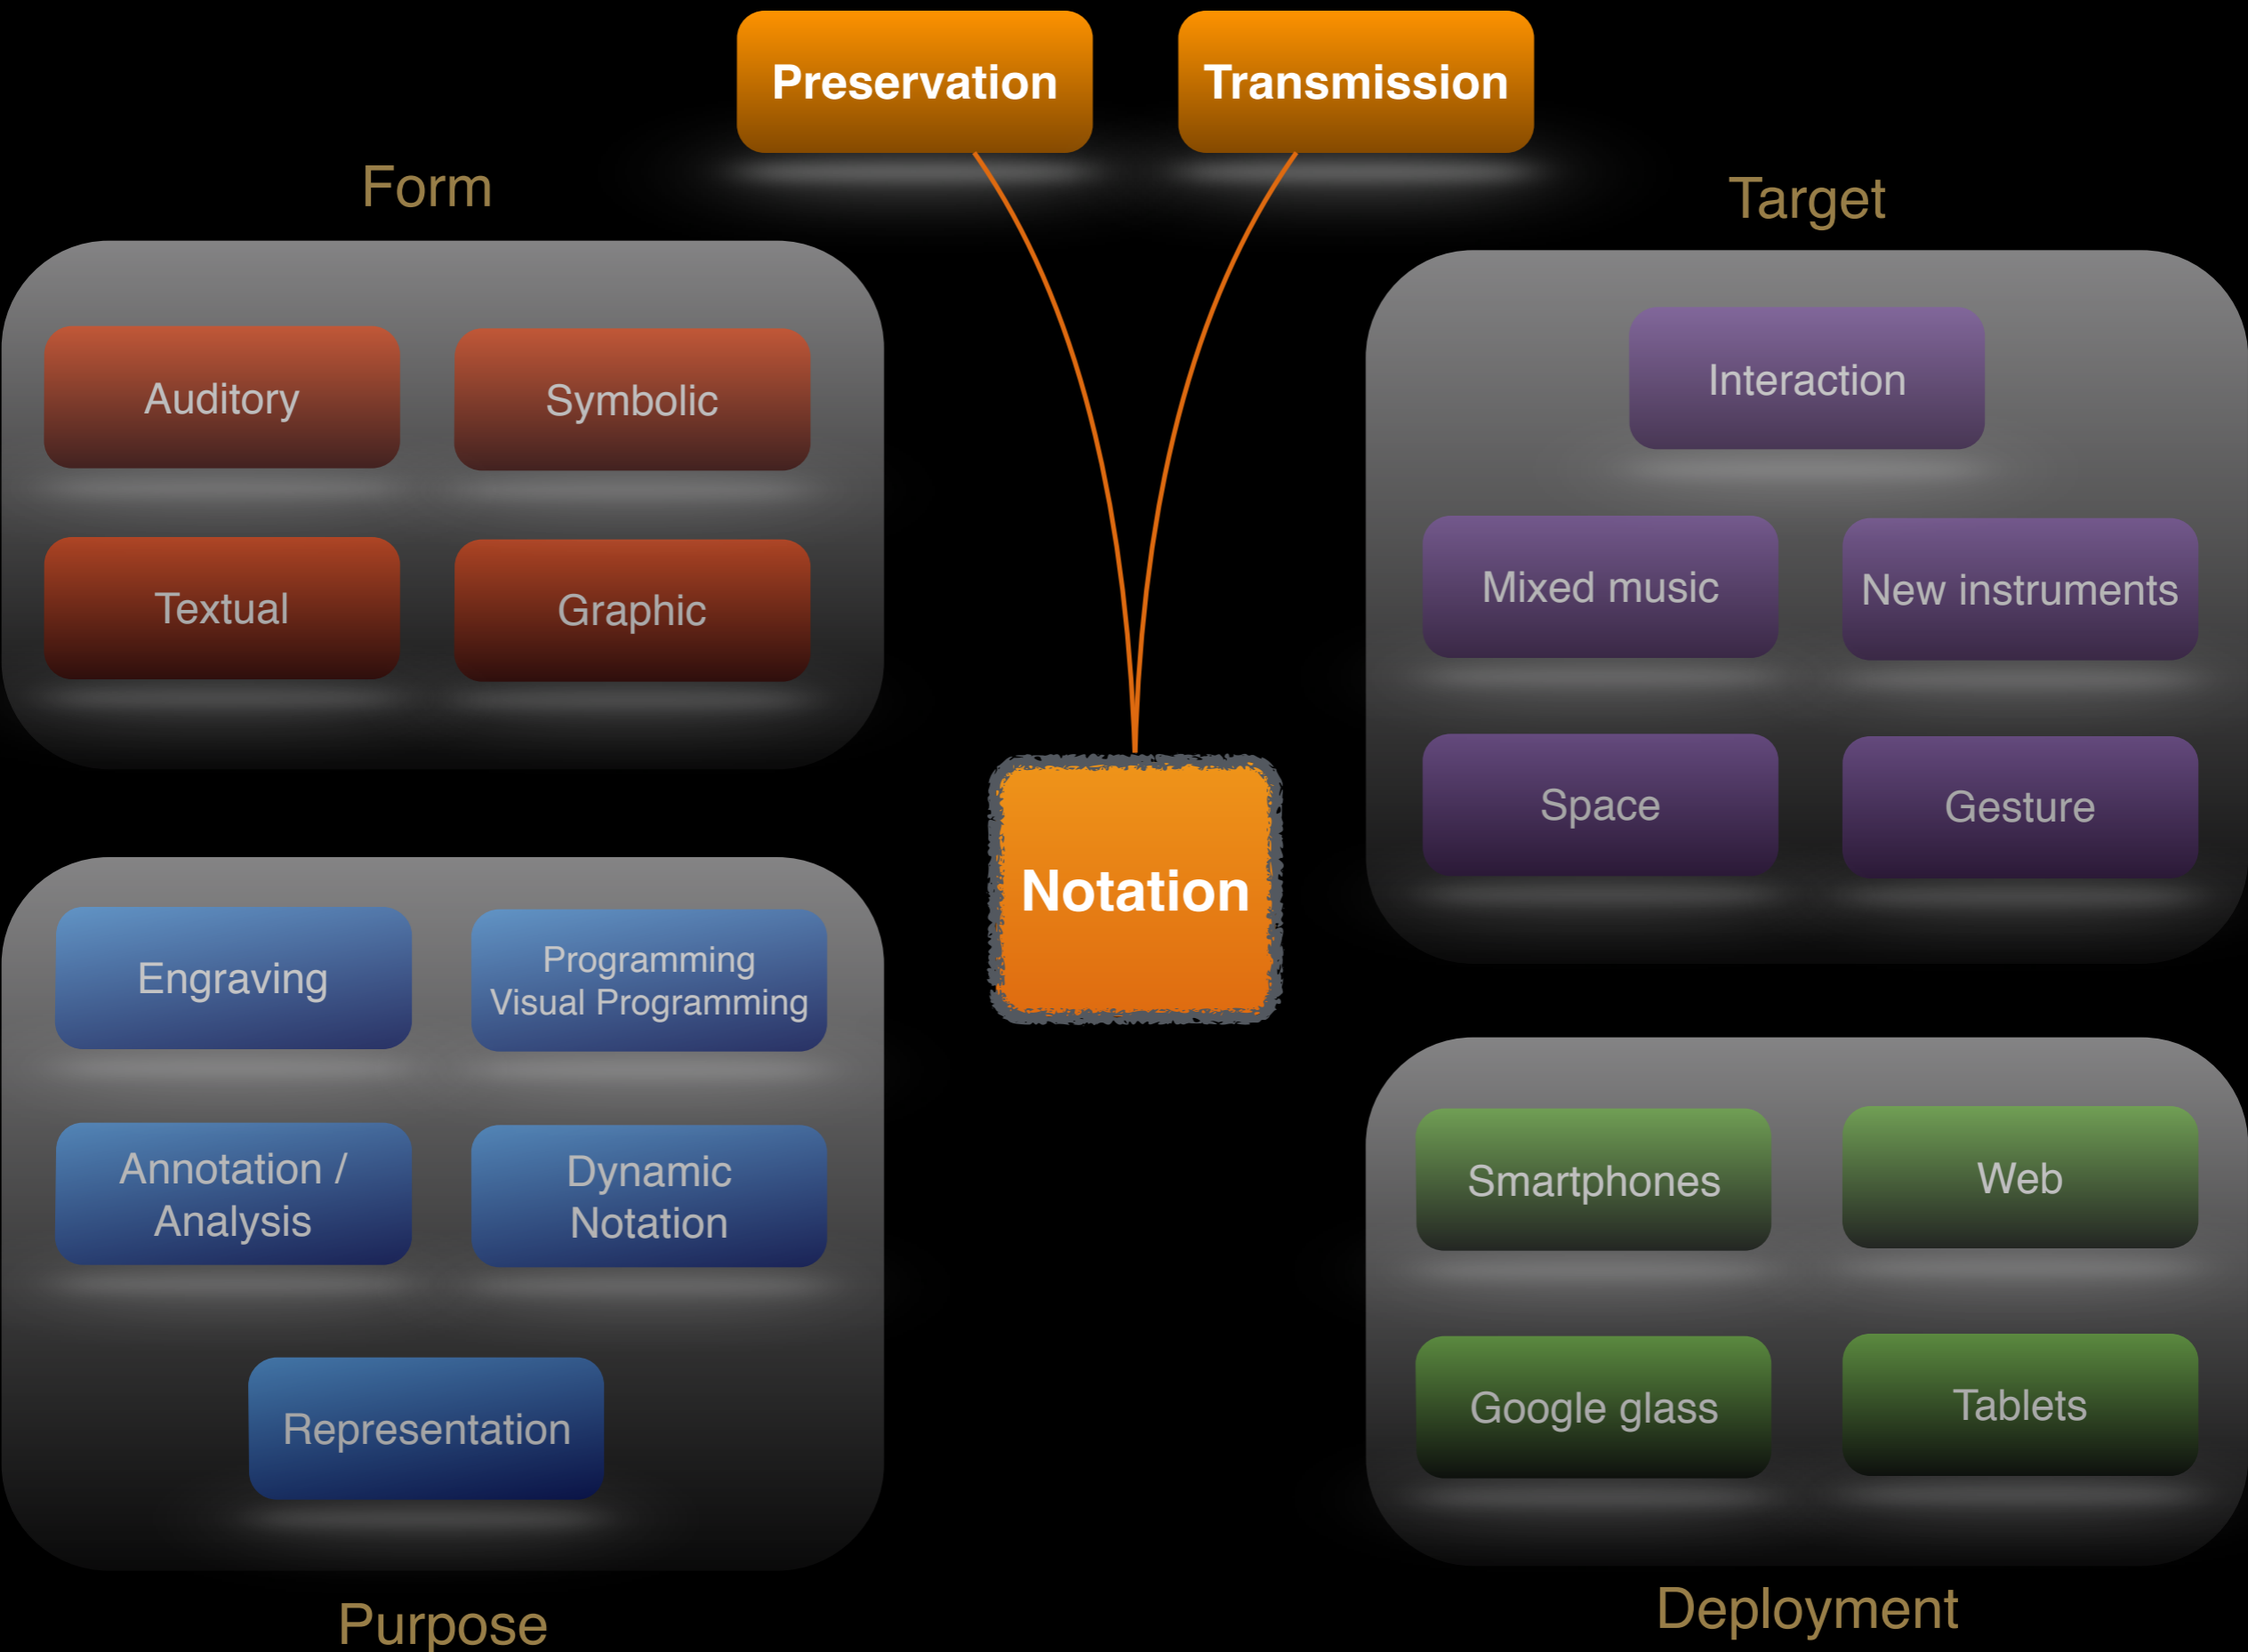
Preservation
Transmission

Form
Auditory
Symbolic
Textual
Graphic

Target
Interaction
Mixed music
New instruments
Space
Gesture

Notation

Engraving
Programming Visual Programming
Annotation / Analysis
Dynamic Notation
Representation

Purpose

Smartphones
Web
Google glass
Tablets

Deployment